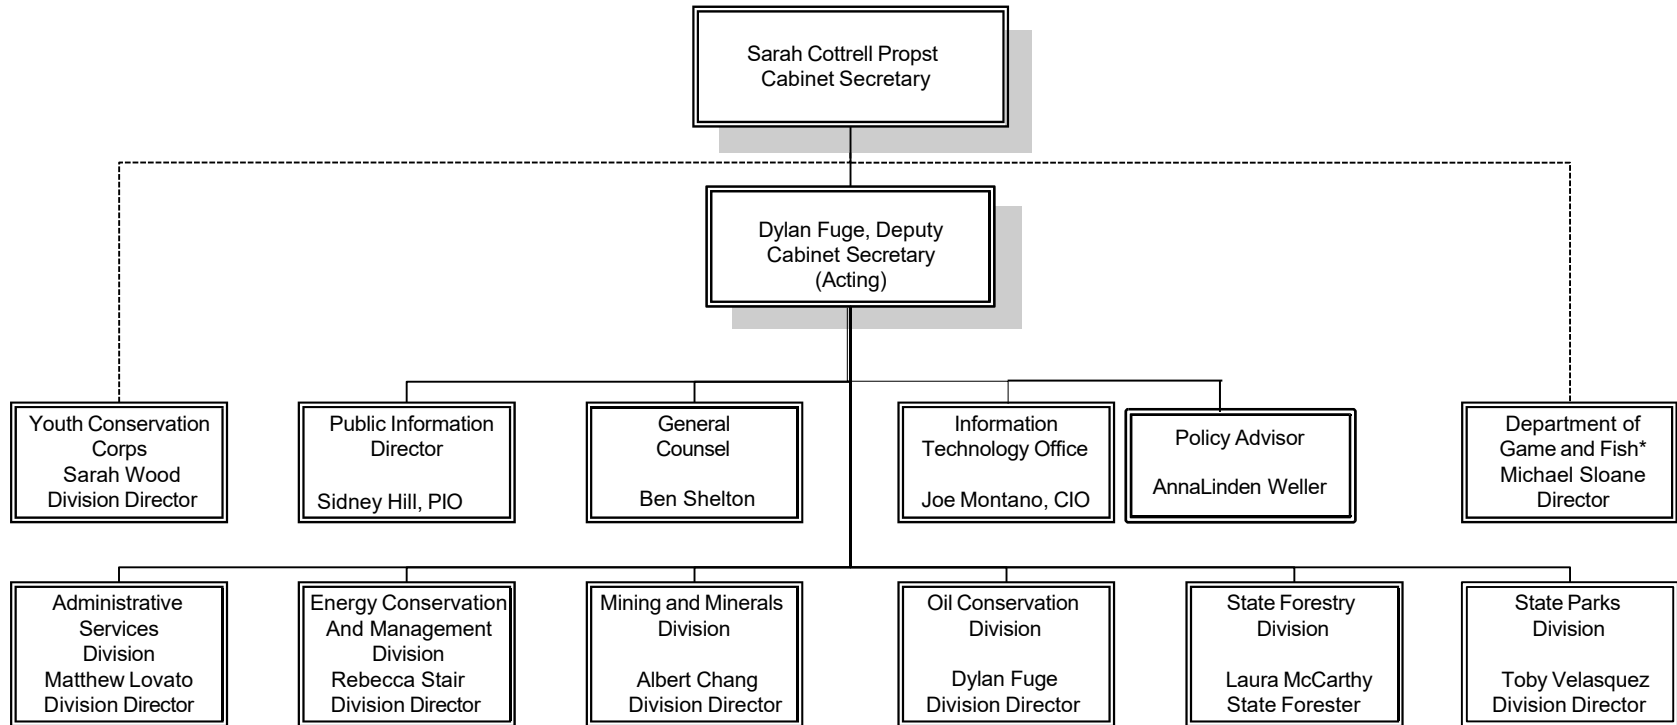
Sarah Cottrell Propst
Cabinet Secretary

Dylan Fuge, Deputy Cabinet Secretary (Acting)

Youth Conservation Corps
Sarah Wood
Division Director

Public Information Director
Sidney Hill, PIO

General Counsel
Ben Shelton

Information Technology Office
Joe Montano, CIO

Policy Advisor
AnnaLinden Weller

Department of Game and Fish*
Michael Sloane
Director

Administrative Services Division
Matthew Lovato
Division Director

Energy Conservation And Management Division
Rebecca Stair
Division Director

Mining and Minerals Division
Albert Chang
Division Director

Oil Conservation Division
Dylan Fuge
Division Director

State Forestry Division
Laura McCarthy
State Forester

State Parks Division
Toby Velasquez
Division Director